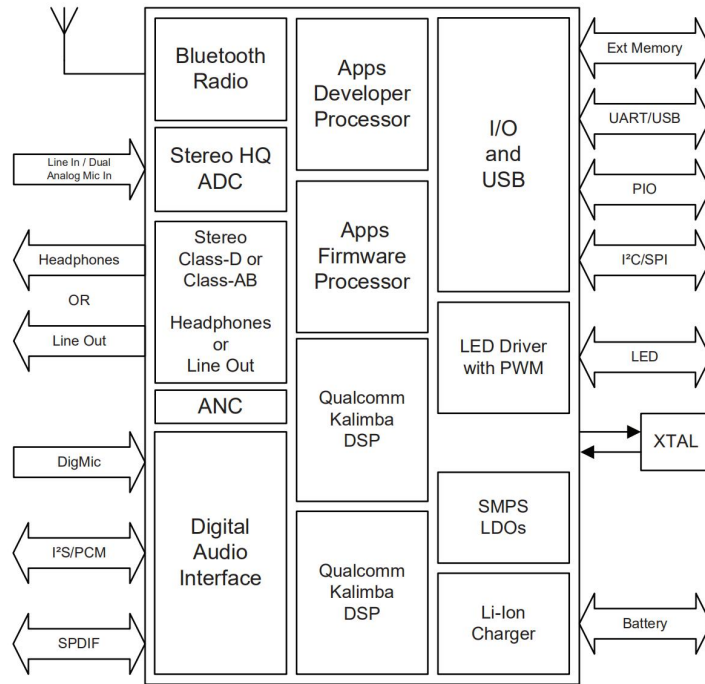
Bluetooth Radio

Apps Developer Processor

I/O and USB

Ext Memory

UART/USB

PIO

I²C/SPI

Line In / Dual Analog Mic In

Stereo HQ ADC

Apps Firmware Processor

Headphones

OR

Line Out

Stereo Class-D or Class-AB

Headphones or Line Out

LED Driver with PWM

LED

ANC

Qualcomm Kalimba DSP

XTAL

DigMic

Digital Audio Interface

SMPS LDOs

I²S/PCM

Qualcomm Kalimba DSP

Li-Ion Charger

Battery

SPDIF